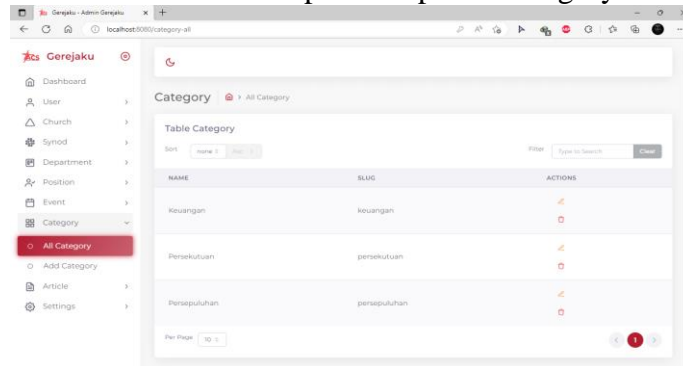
Gerejaku - Admin Gerejaku
localhost:8080/category-all

Gerejaku

Dashboard
User
Church
Synod
Department
Position
Event
Category
All Category
Add Category
Article
Settings

Category > All Category

Table Category

Sort none asc

Filter Type to Search Clear

| NAME | SLUG | ACTIONS |
|---|---|---|
| Keuangan | keuangan | |
| Persekutuan | persekutuan | |
| Persepuluhan | persepuluhan | |

Per Page 10

1